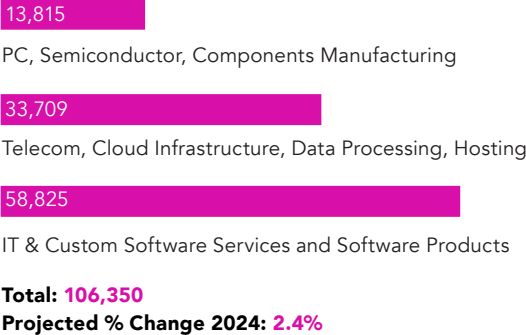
13,815

PC, Semiconductor, Components Manufacturing

33,709

Telecom, Cloud Infrastructure, Data Processing, Hosting

58,825

IT & Custom Software Services and Software Products

**Total: 106,350**
**Projected % Change 2024: 2.4%**